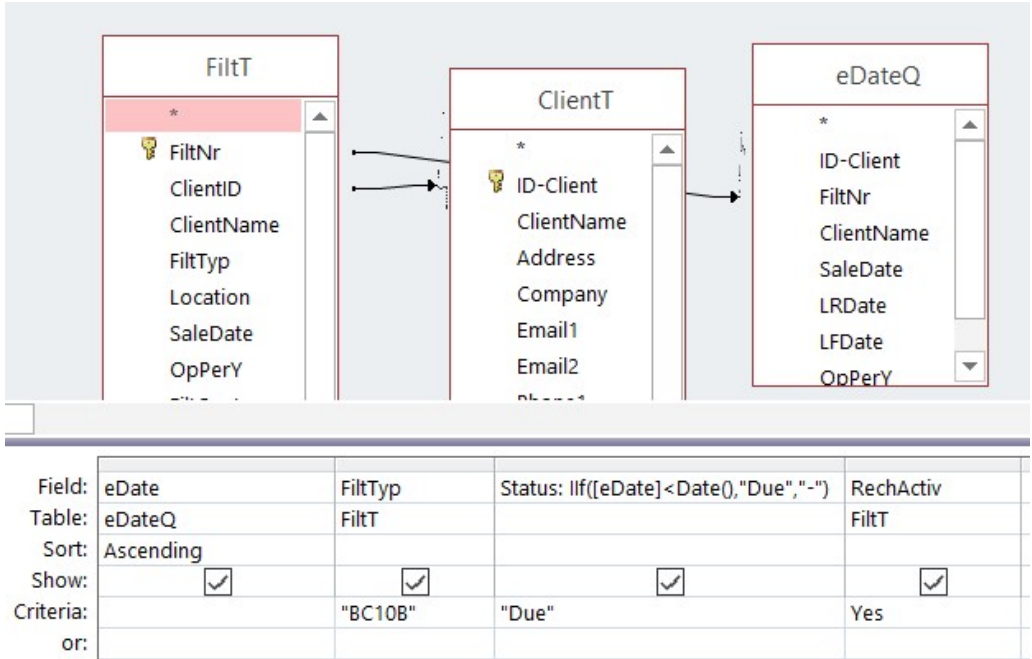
FiltT
*
FiltNr
ClientID
ClientName
FiltTyp
Location
SaleDate
OpPerY

ClientT
*
ID-Client
ClientName
Address
Company
Email1
Email2

eDateQ
*
ID-Client
FiltNr
ClientName
SaleDate
LRDate
LFDate
OpPerY

| | | | | |
|---|---|---|---|---|
| Field: | eDate | FiltTyp | Status: IIf([eDate]<Date(),"Due","-") | RechActiv |
| Table: | eDateQ | FiltT | | FiltT |
| Sort: | Ascending | | | |
| Show: | ☑ | ☑ | ☑ | ☑ |
| Criteria: | | "BC10B" | "Due" | Yes |
| or: | | | | |